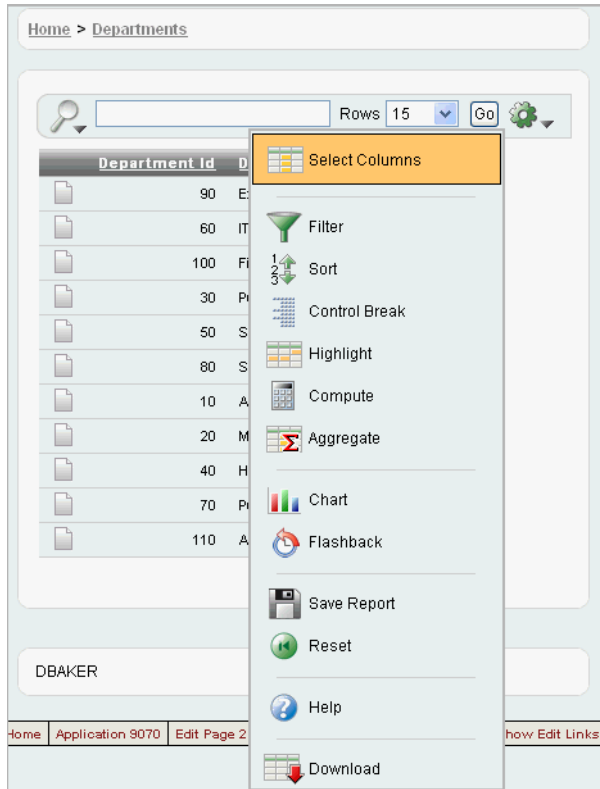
Home > Departments

Rows 15 Go

| Department Id | D |
|---|---|
| 90 | E |
| 60 | IT |
| 100 | Fi |
| 30 | P |
| 50 | S |
| 80 | S |
| 10 | A |
| 20 | M |
| 40 | H |
| 70 | P |
| 110 | A |

Select Columns
Filter
Sort
Control Break
Highlight
Compute
Aggregate
Chart
Flashback
Save Report
Reset
Help
Download

DBAKER

Home | Application 9070 | Edit Page 2 | how Edit Links